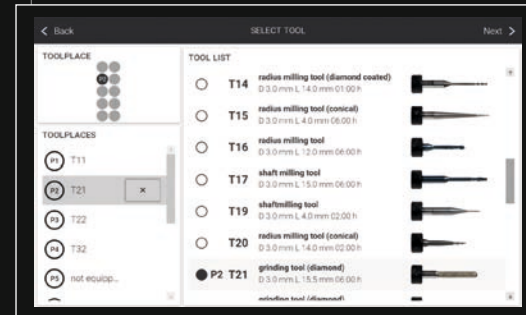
< Back SELECT TOOL Next >

TOOLPLACE

P2

TOOLPLACES

P1 T11

P2 T21 ×

P3 T22

P4 T32

P5 not equipp...

TOOL LIST

T14 radius milling tool (diamond coated) D 3.0 mm L 14.0 mm 01:00 h

T15 radius milling tool (conical) D 3.0 mm L 4.0 mm 06:00 h

T16 radius milling tool D 3.0 mm L 12.0 mm 06:00 h

T17 shaft milling tool D 3.0 mm L 15.0 mm 06:00 h

T19 shaftmilling tool D 3.0 mm L 4.0 mm 02:00 h

T20 radius milling tool (conical) D 3.0 mm L 14.0 mm 02:00 h

P2 T21 grinding tool (diamond) D 3.0 mm L 15.5 mm 06:00 h

grinding tool (diamond)